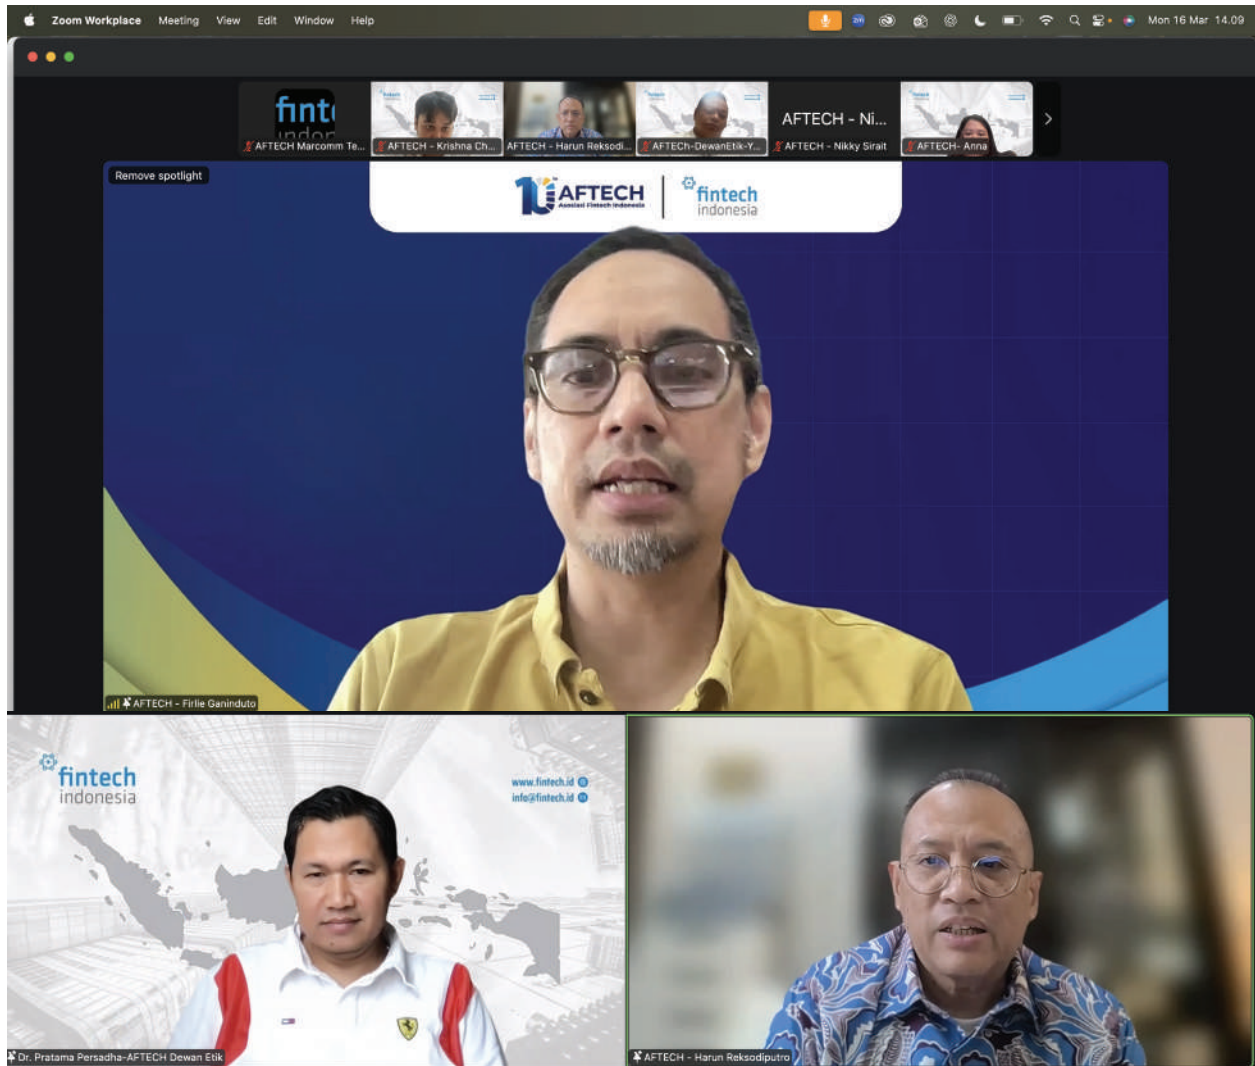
Zoom Workplace Meeting View Edit Window Help

Mon 16 Mar 14.09

fint indor
AFTECH Marcomm Te...
AFTECH - Krishna Ch...
AFTECH - Harun Reksodi...
AFTECH-DewanEtik-Y...
AFTECH - Ni...
AFTECH - Nikky Sirait
AFTECH- Anna

Remove spotlight

AFTECH
Asosiasi Fintech Indonesia
fintech indonesia

AFTECH - Firlie Ganinduto

fintech indonesia
www.fintech.id
info@fintech.id

Dr. Pratama Persadha-AFTECH Dewan Etik

AFTECH - Harun Reksodiputro